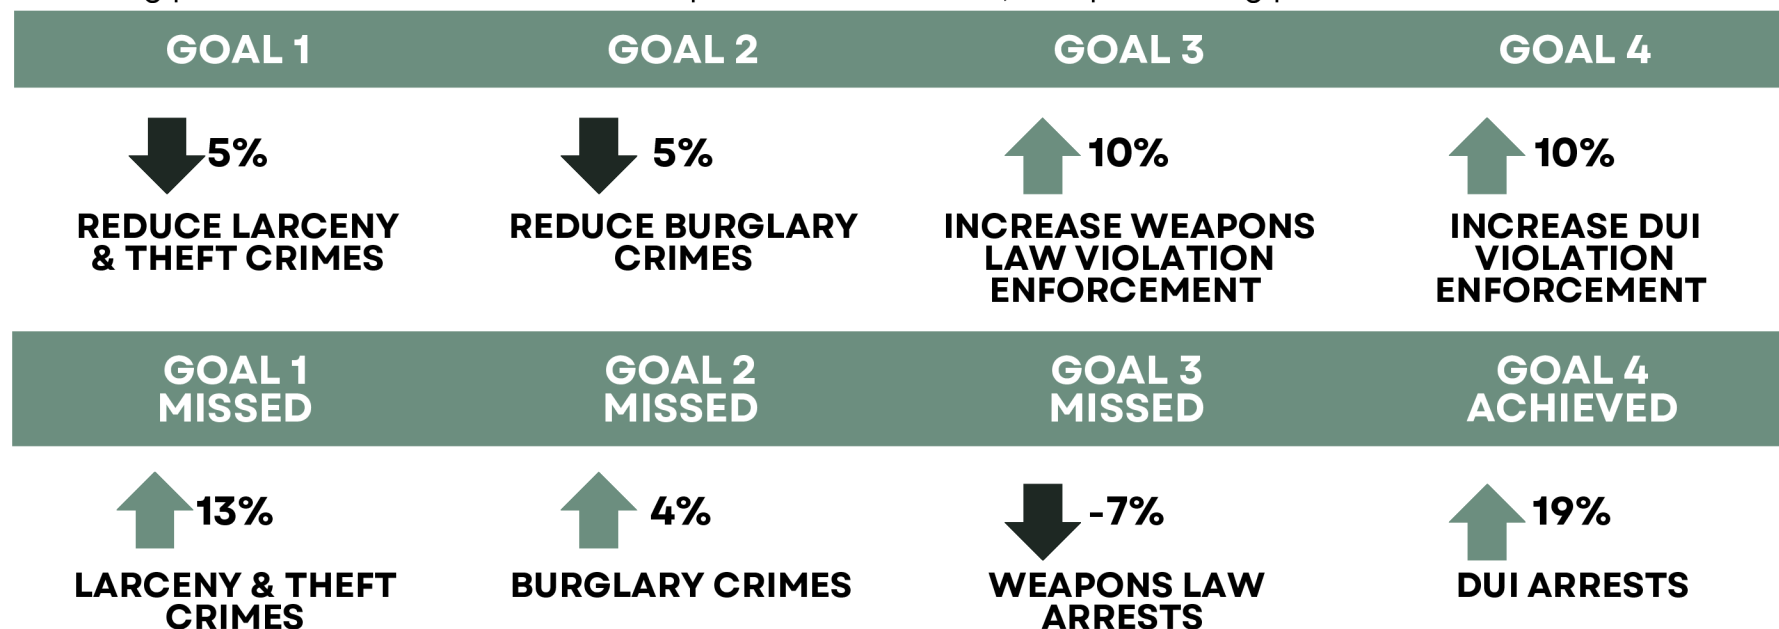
| GOAL 1 | GOAL 2 | GOAL 3 | GOAL 4 |
|---|---|---|---|
| 5% REDUCE LARCENY & THEFT CRIMES | 5% REDUCE BURGLARY CRIMES | 10% INCREASE WEAPONS LAW VIOLATION ENFORCEMENT | 10% INCREASE DUI VIOLATION ENFORCEMENT |
| GOAL 1 MISSED | GOAL 2 MISSED | GOAL 3 MISSED | GOAL 4 ACHIEVED |
| 13% LARCENY & THEFT CRIMES | 4% BURGLARY CRIMES | -7% WEAPONS LAW ARRESTS | 19% DUI ARRESTS |